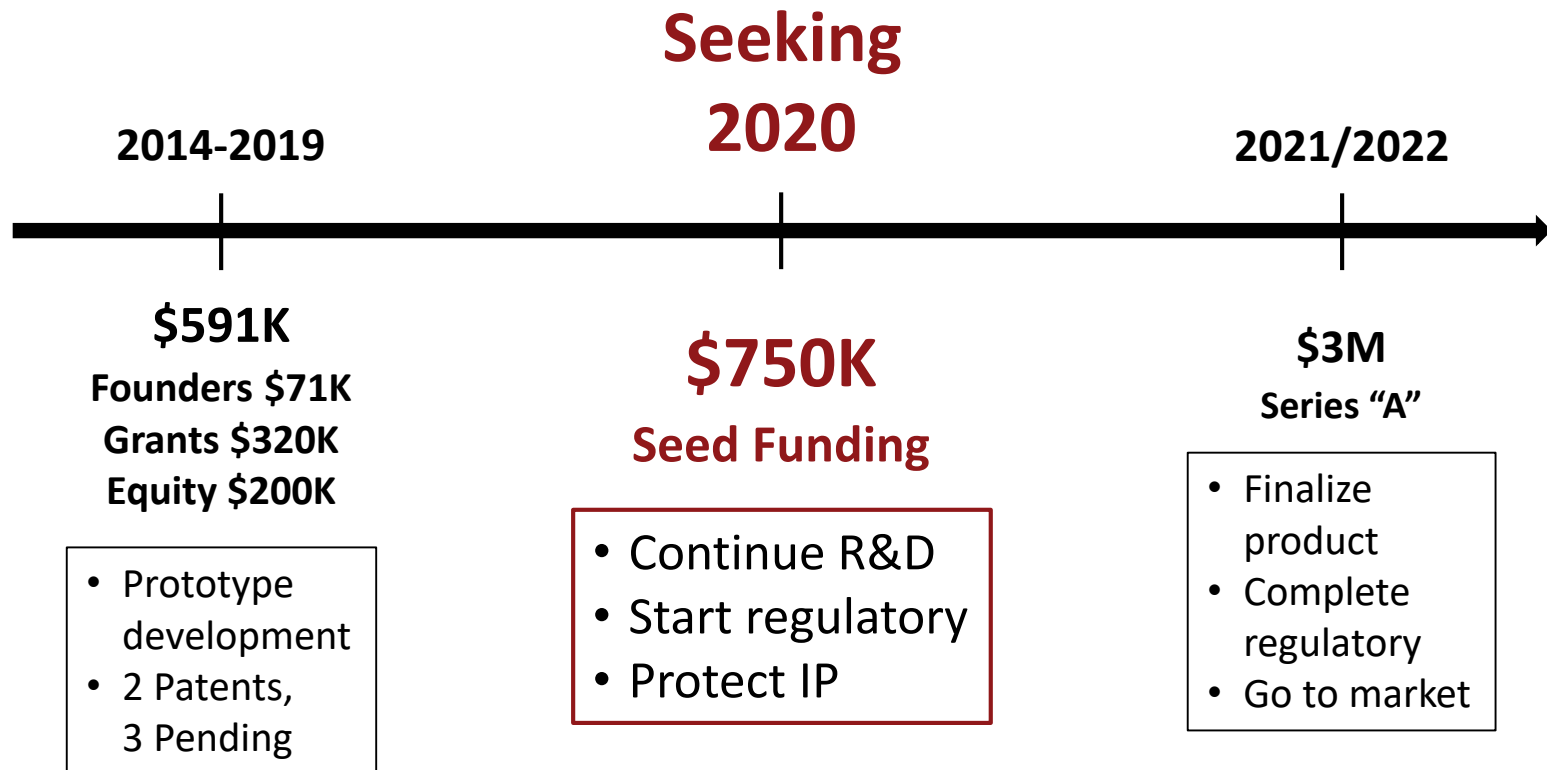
Seeking
2020

2014-2019

2021/2022

\$591K
Founders \$71K
Grants \$320K
Equity \$200K

• Prototype development
• 2 Patents, 3 Pending

\$750K
Seed Funding

• Continue R&D
• Start regulatory
• Protect IP

\$3M
Series "A"

• Finalize product
• Complete regulatory
• Go to market